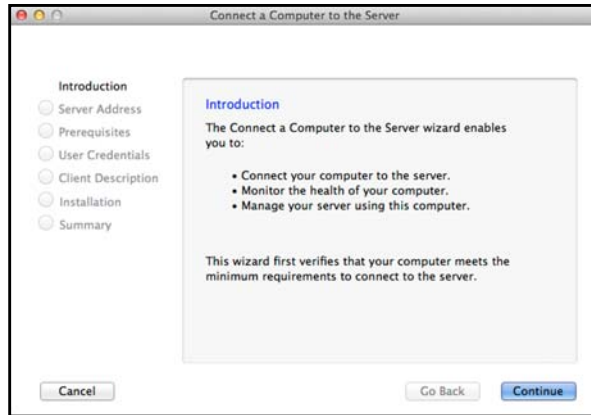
Connect a Computer to the Server

Introduction
Server Address
Prerequisites
User Credentials
Client Description
Installation
Summary

Introduction

The Connect a Computer to the Server wizard enables you to:

• Connect your computer to the server.
• Monitor the health of your computer.
• Manage your server using this computer.

This wizard first verifies that your computer meets the minimum requirements to connect to the server.

Cancel

Go Back

Continue